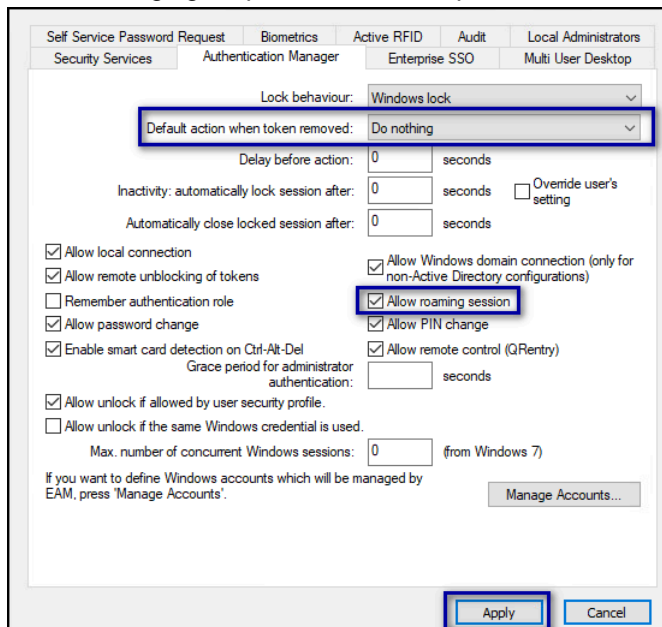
Self Service Password Request | Biometrics | Active RFID | Audit | Local Administrators
Security Services | Authentication Manager | Enterprise SSO | Multi User Desktop

Lock behaviour: Windows lock
Default action when token removed: Do nothing
Delay before action: 0 seconds
Inactivity: automatically lock session after: 0 seconds
Override user's setting
Automatically close locked session after: 0 seconds

Allow local connection
Allow remote unblocking of tokens
Remember authentication role
Allow password change
Enable smart card detection on Ctrl-Alt-Del
Allow Windows domain connection (only for non-Active Directory configurations)
Allow roaming session
Allow PIN change
Allow remote control (QRentry)
Grace period for administrator authentication: seconds
Allow unlock if allowed by user security profile.
Allow unlock if the same Windows credential is used.
Max. number of concurrent Windows sessions: 0 (from Windows 7)
If you want to define Windows accounts which will be managed by EAM, press 'Manage Accounts'.
Manage Accounts...

Apply
Cancel